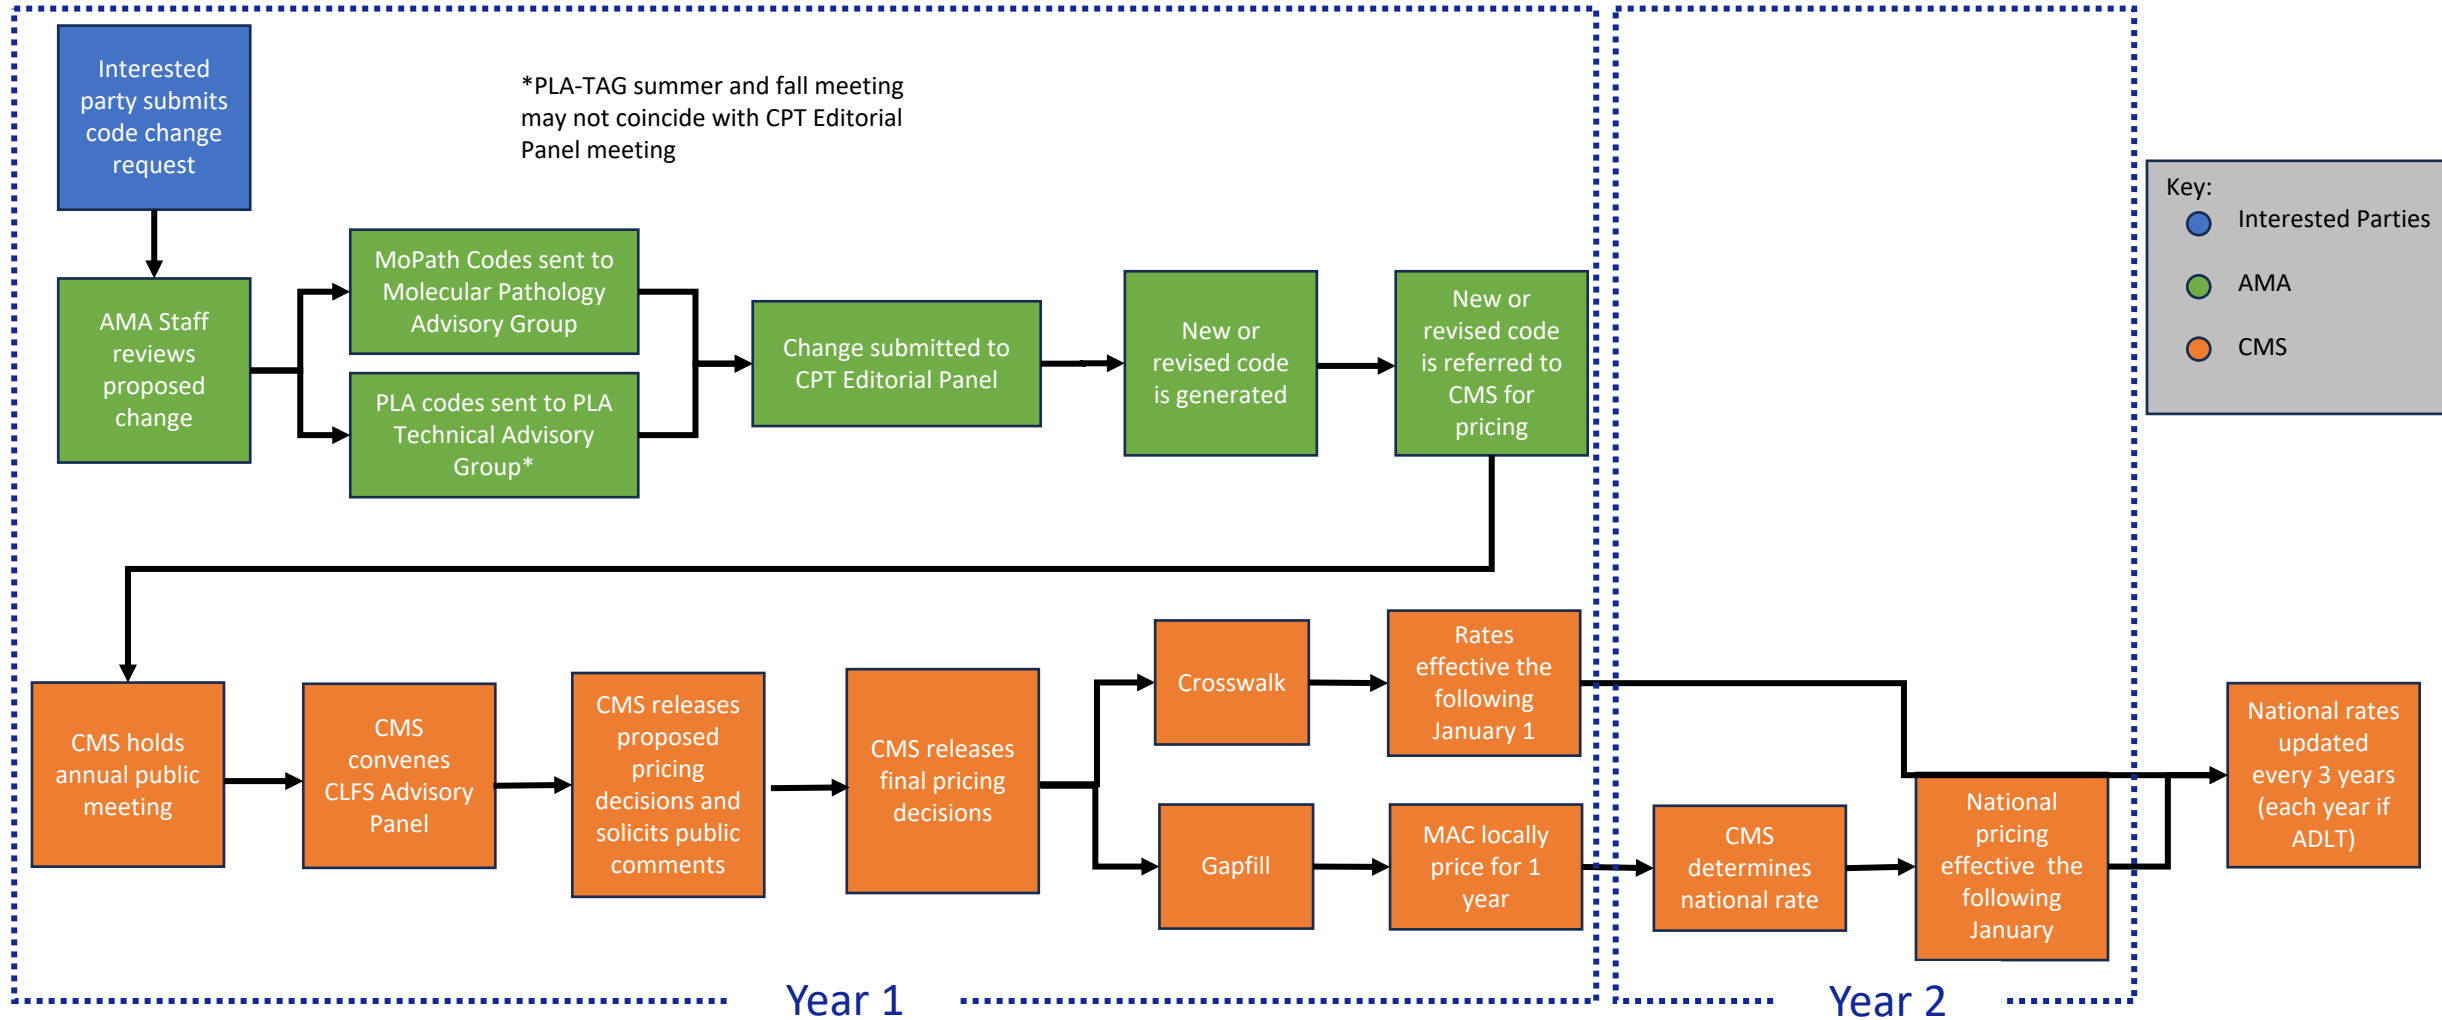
Interested party submits code change request

*PLA-TAG summer and fall meeting may not coincide with CPT Editorial Panel meeting

AMA Staff reviews proposed change

MoPath Codes sent to Molecular Pathology Advisory Group

PLA codes sent to PLA Technical Advisory Group*

Change submitted to CPT Editorial Panel

New or revised code is generated

New or revised code is referred to CMS for pricing

Key:
Interested Parties
AMA
CMS

CMS holds annual public meeting

CMS convenes CLFS Advisory Panel

CMS releases proposed pricing decisions and solicits public comments

CMS releases final pricing decisions

Crosswalk

Rates effective the following January 1

Gapfill

MAC locally price for 1 year

CMS determines national rate

National pricing effective the following January

National rates updated every 3 years (each year if ADLT)

Year 1

Year 2